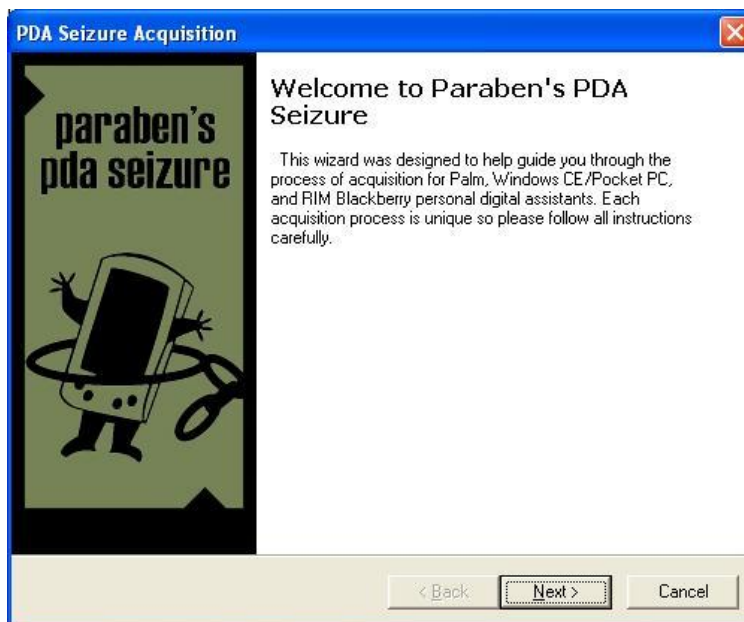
PDA Seizure Acquisition

paraben's pda seizure

Welcome to Paraben's PDA Seizure

This wizard was designed to help guide you through the process of acquisition for Palm, Windows CE/Pocket PC, and RIM Blackberry personal digital assistants. Each acquisition process is unique so please follow all instructions carefully.

< Back

Next >

Cancel